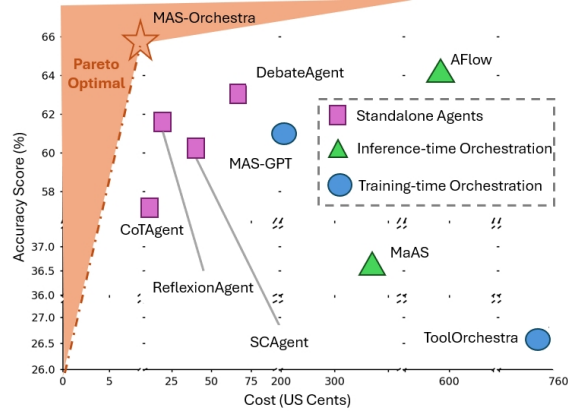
MAS-Orchestra

Pareto Optimal

DebateAgent

AFlow

MAS-GPT

CoTAgent

ReflexionAgent

SCAgent

MaAS

ToolOrchestra

Standalone Agents

Inference-time Orchestration

Training-time Orchestration

Accuracy Score (%)

66
64
62
60
58
37.0
36.5
36.0
27.0
26.5
26.0

0 5 10 25 50 75 200 300 600 760

Cost (US Cents)